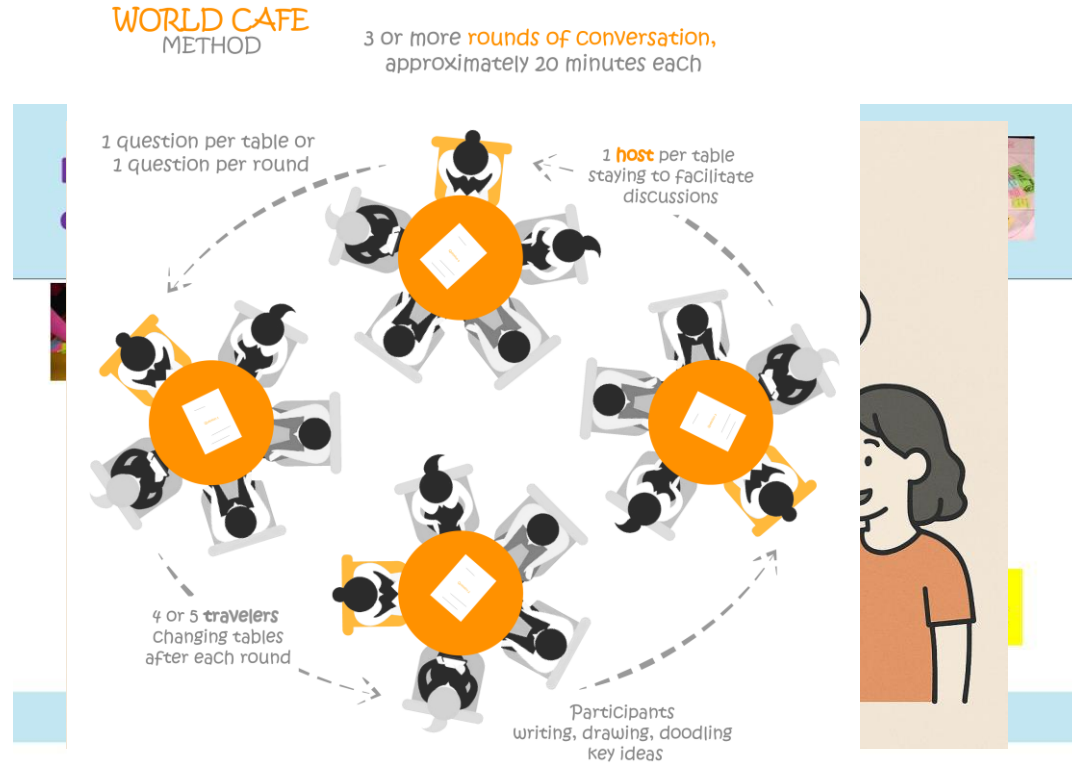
WORLD CAFE
METHOD

3 or more rounds of conversation, approximately 20 minutes each

1 question per table or 1 question per round

1 host per table staying to facilitate discussions

4 or 5 travelers changing tables after each round

Participants writing, drawing, doodling key ideas